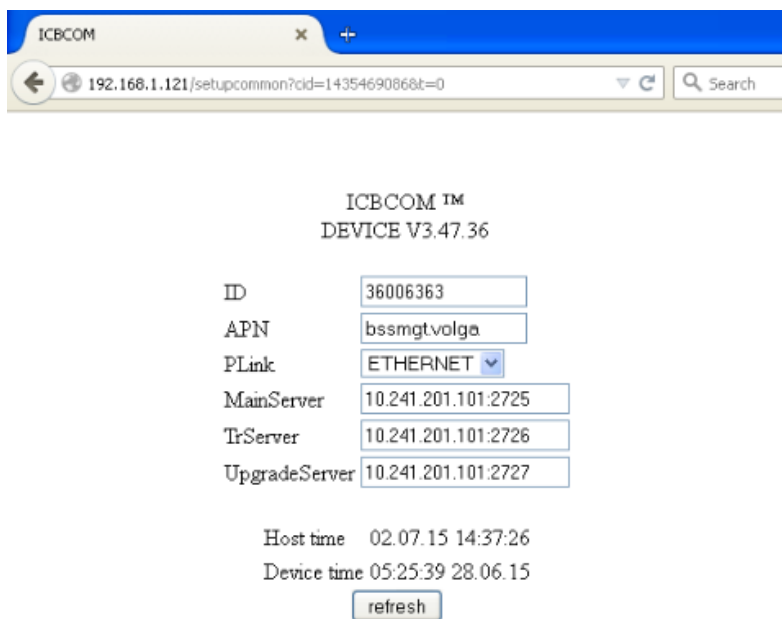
ICBCOM ×

192.168.1.121/setupcommon?cid=1435469086&t=0

Search

ICBCOM ™
DEVICE V3.47.36

| ID | 36006363 |
|---|---|
| APN | bssmgt.volga |
| PLink | ETHERNET |
| MainServer | 10.241.201.101:2725 |
| TrServer | 10.241.201.101:2726 |
| UpgradeServer | 10.241.201.101:2727 |

Host time 02.07.15 14:37:26
Device time 05:25:39 28.06.15
refresh